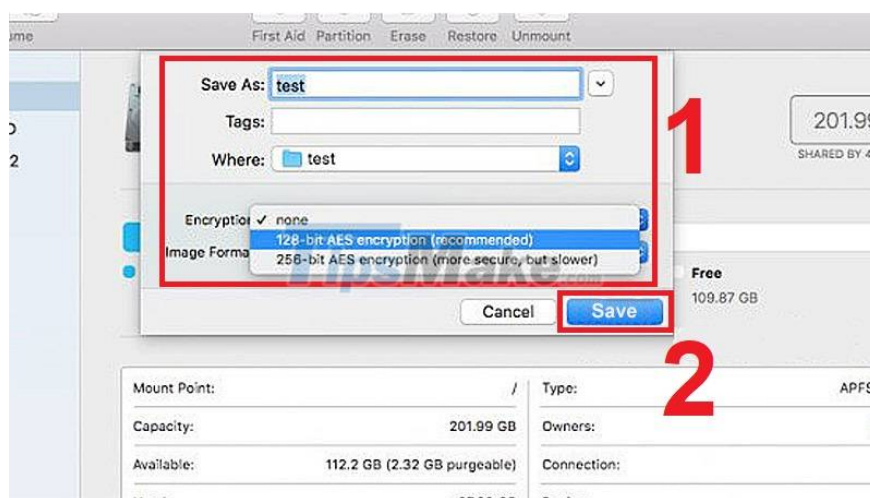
ume

First Aid Partition Erase Restore Unmount

Save As: test

Tags:

Where: test

Encryptio ✓ none

128-bit AES encryption (recommended)

Image Forma 256-bit AES encryption (more secure, but slower)

TipsMake

Cancel Save

1

2

201.99

SHARED BY 4

Free

109.87 GB

| Mount Point: | / | Type: | APFS |
|---|---|---|---|
| Capacity: | 201.99 GB | Owners: | |
| Available: | 112.2 GB (2.32 GB purgeable) | Connection: | |